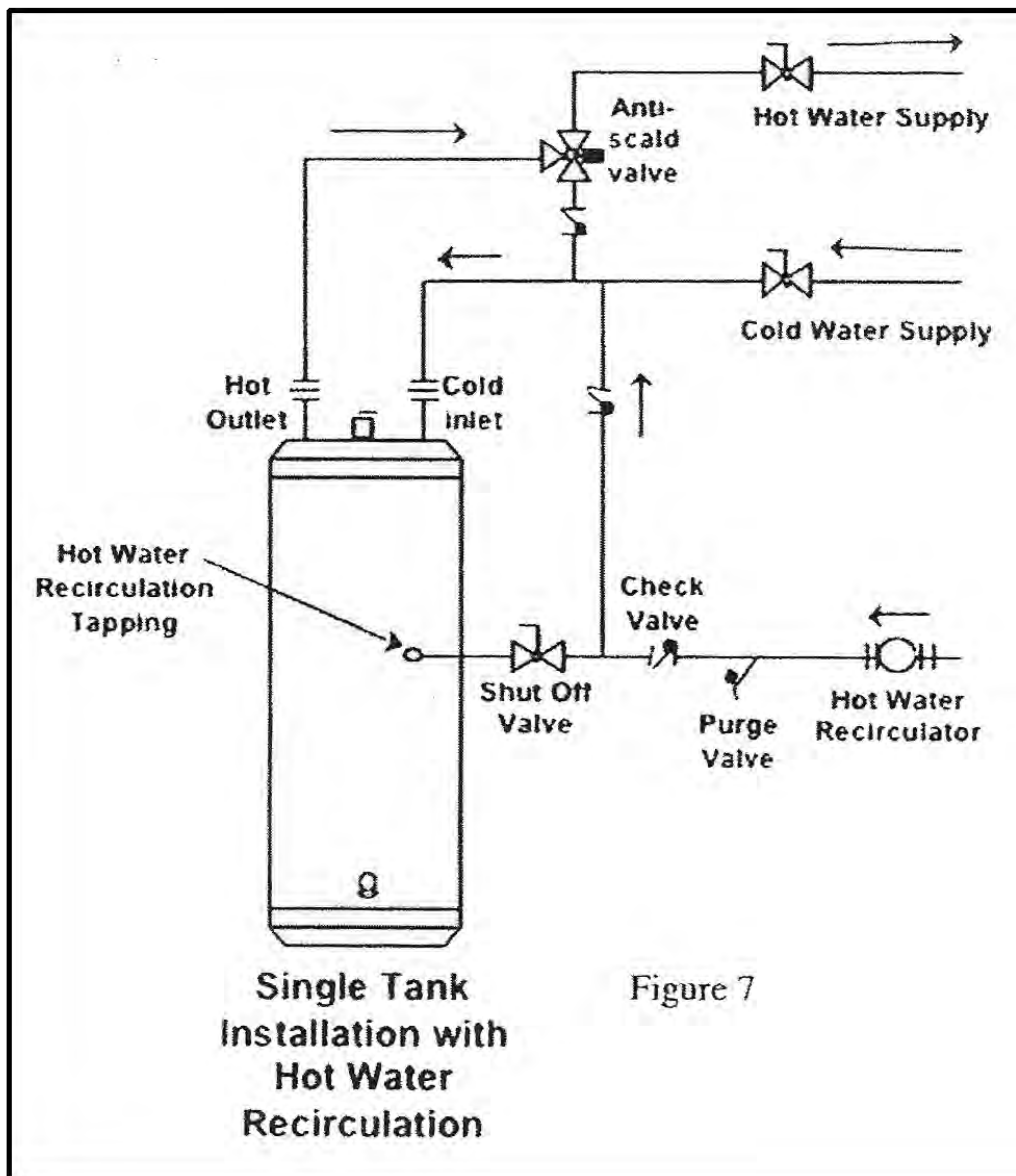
Anti-scald valve

Hot Water Supply

Cold Water Supply

Hot Outlet

Cold Inlet

Hot Water Recirculation Tapping

Check Valve

Shut Off Valve

Purge Valve

Hot Water Recirculator

Single Tank Installation with Hot Water Recirculation

Figure 7